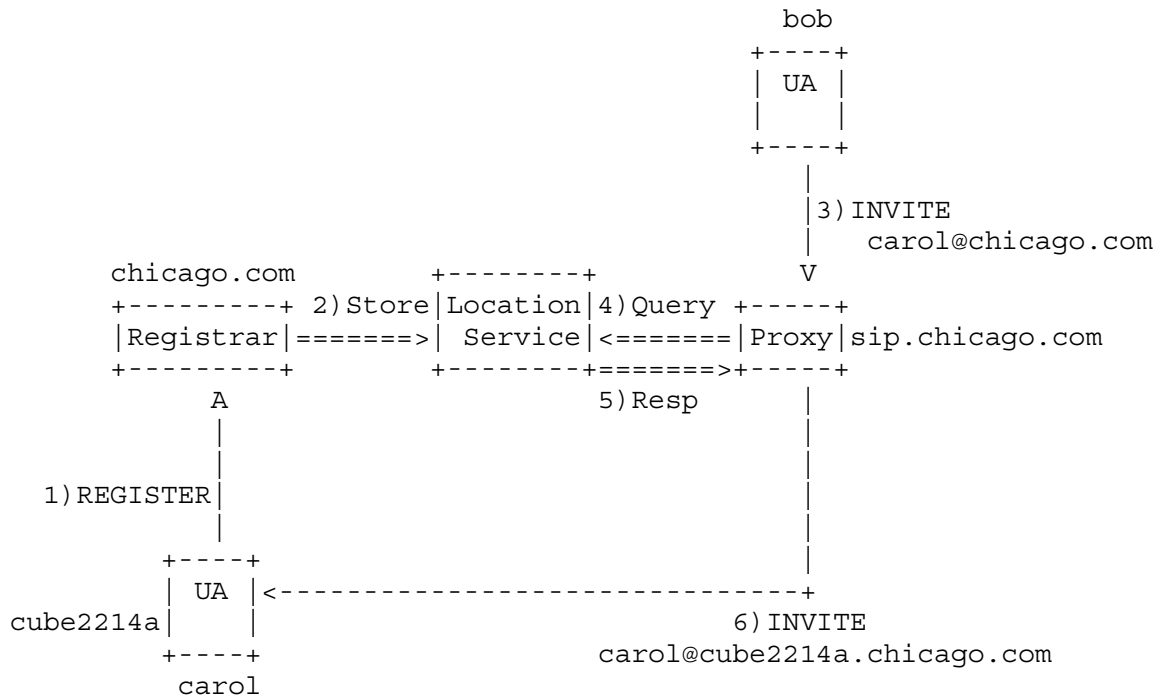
bob

UA

3) INVITE
carol@chicago.com

chicago.com

V

2) Store

Location

4) Query

Registrar

Service

Proxy

sip.chicago.com

A

5) Resp

1) REGISTER

UA

cube2214a

6) INVITE
carol@cube2214a.chicago.com

carol